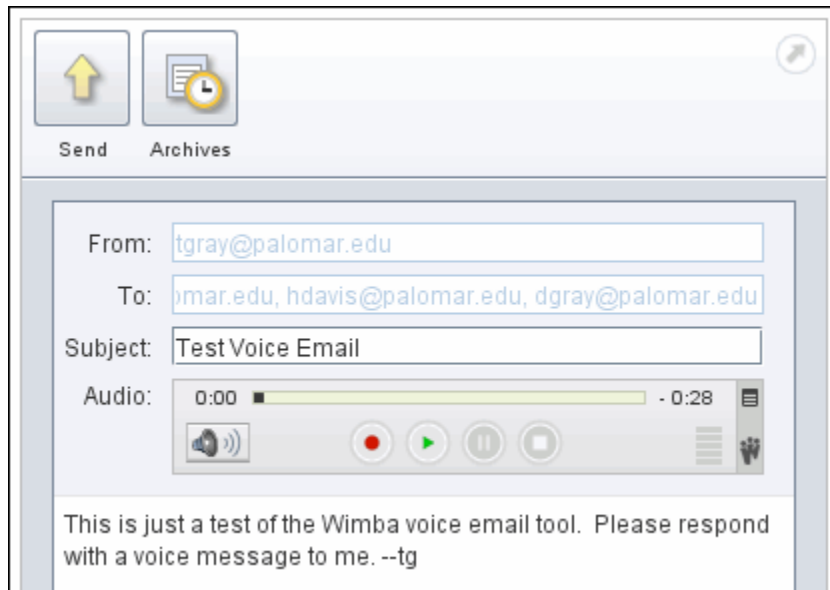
Send Archives

From: tgray@palomar.edu

To: )mar.edu, hdavis@palomar.edu, dgray@palomar.edu

Subject: Test Voice Email

Audio: 0:00 - 0:28

This is just a test of the Wimba voice email tool. Please respond with a voice message to me. --tg